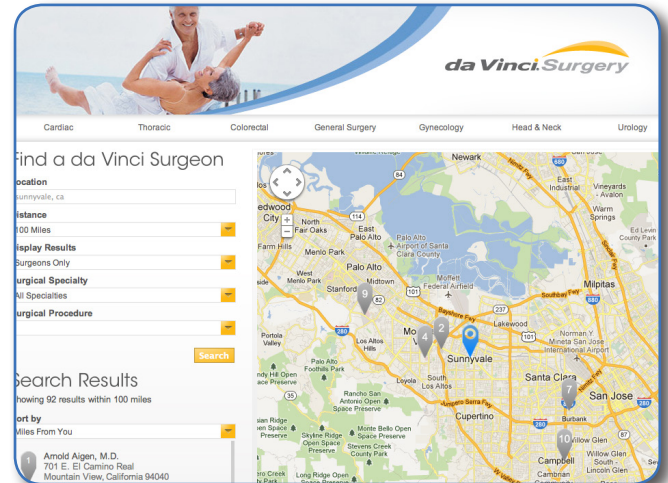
da Vinci Surgery

Cardiac Thoracic Colorectal General Surgery Gynecology Head & Neck Urology

Find a da Vinci Surgeon

ocation
sunnyvale, ca

istance
100 Miles

isplay Results
Surgeons Only

urgical Specialty
All Specialties

urgical Procedure

Search

Search Results
howing 92 results within 100 miles

ort by
Miles From You

1 Arnold Aigen, M.D.
701 E. El Camino Real
Mountain View, California 94040

Newark
edwood City
North Fair Oaks
East Palo Alto
Palo Alto Airport of Santa Clara County
Farm Hills
Menlo Park
West Menlo Park
Palo Alto
Stanford
Midtown
Moffett Federal Airfield
East Industrial
Vineyards - Ravine
Warm Springs
Milpitas
Portola Valley
Los Altos Hills
Lakewood
Sunnyvale
Norman Y. Mineta San Jose International Airport
Los Altos
South Los Altos
Loyola
Santa Clara
San Jose
Cupertino
Rancho San Antonio Open Space Preserve
Monte Bello Open Space Preserve
Skyline Ridge Open Space Preserve
Stevens Creek County Park
Long Ridge Open Space Preserve
Burbank
Willow Glen
Campbell
Cambrian
Los Altos Foothills Park
Bayshore Fwy
Southbay Fwy
Junipero Serra Fwy
2
4
9
7
10
84
101
280
680
880
87